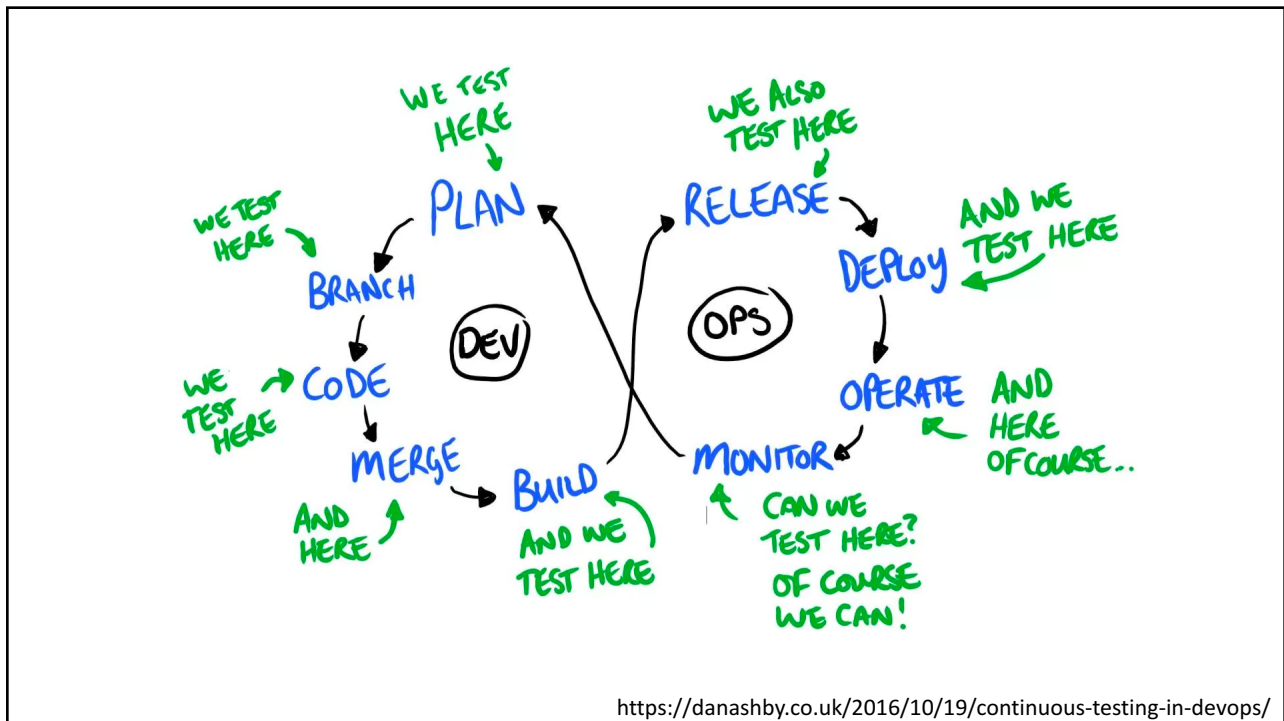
WE TEST HERE

PLAN

WE TEST HERE

BRANCH

WE TEST HERE

CODE

MERGE

AND HERE

BUILD

AND WE TEST HERE

DEV

WE ALSO TEST HERE

RELEASE

DEPLOY

AND WE TEST HERE

OPS

OPERATE

AND HERE OF COURSE..

MONITOR

CAN WE TEST HERE? OF COURSE WE CAN!

https://danashby.co.uk/2016/10/19/continuous-testing-in-devops/